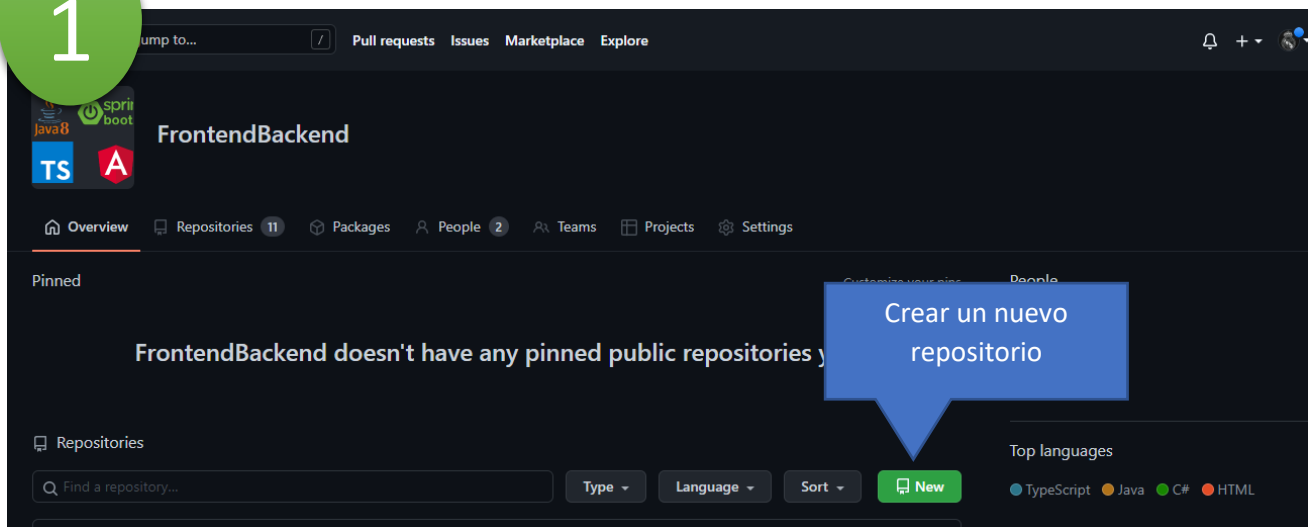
1

Jump to... /

Pull requests Issues Marketplace Explore

Java8 spring boot TS A

FrontendBackend

Overview Repositories 11 Packages People 2 Teams Projects Settings

Pinned

Customize your pins

People

FrontendBackend doesn't have any pinned public repositories y

Crear un nuevo repositorio

Repositories

Find a repository...

Type Language Sort New

Top languages

TypeScript Java C# HTML